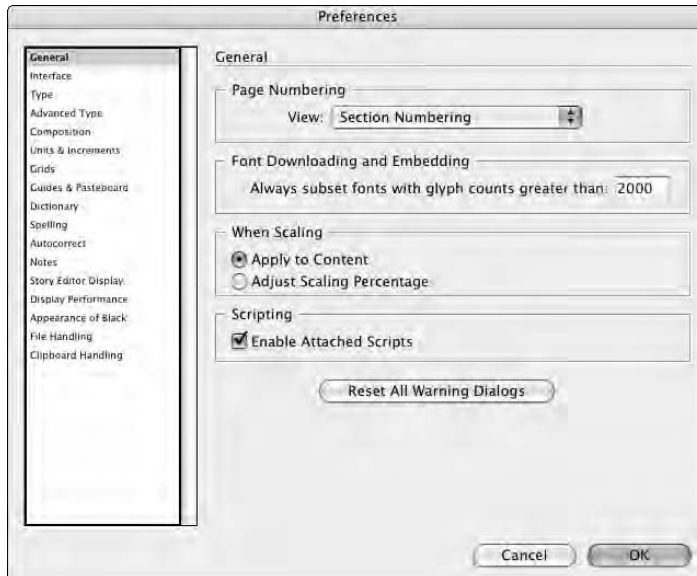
Preferences

General
Interface
Type
Advanced Type
Composition
Units & Increments
Grids
Guides & Pasteboard
Dictionary
Spelling
Autocorrect
Notes
Story Editor Display
Display Performance
Appearance of Black
File Handling
Clipboard Handling

General

Page Numbering
View: Section Numbering

Font Downloading and Embedding
Always subset fonts with glyph counts greater than: 2000

When Scaling
Apply to Content
Adjust Scaling Percentage

Scripting
Enable Attached Scripts

Reset All Warning Dialogs

Cancel
OK